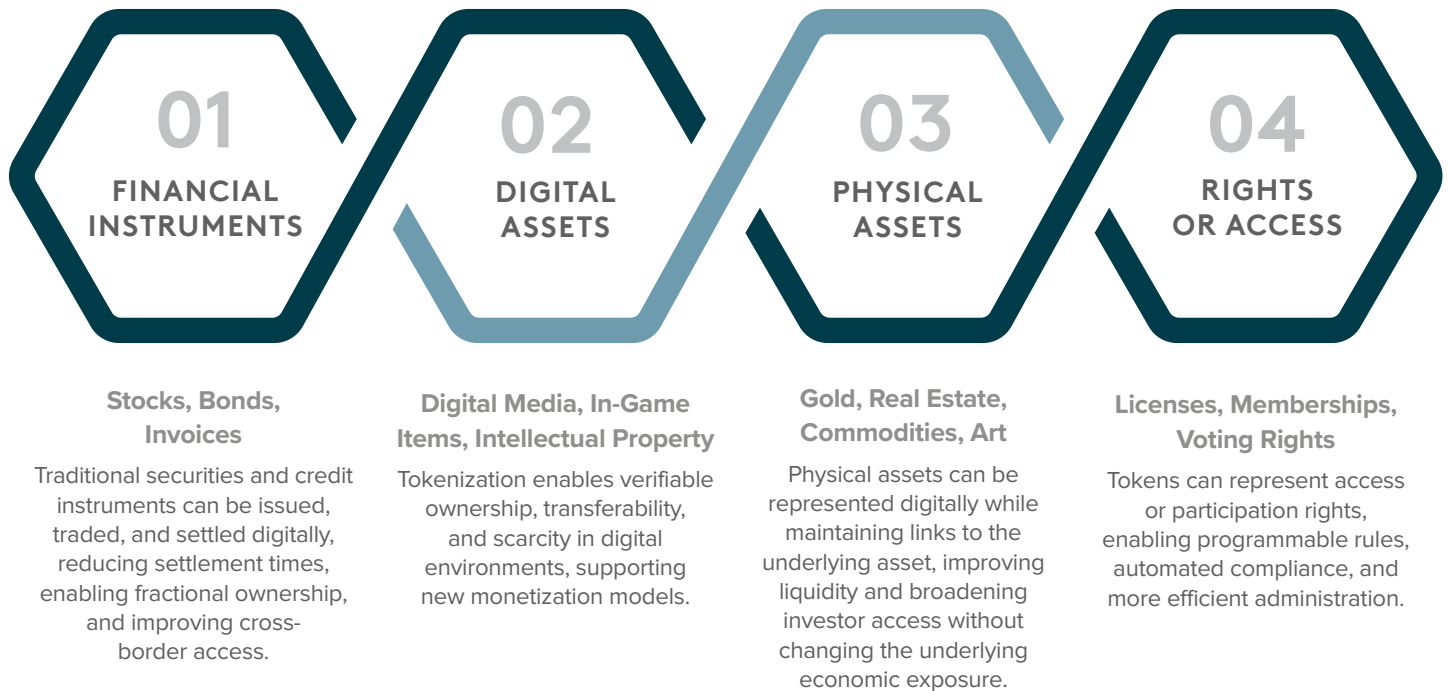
01
FINANCIAL INSTRUMENTS

02
DIGITAL ASSETS

03
PHYSICAL ASSETS

04
RIGHTS OR ACCESS

Stocks, Bonds, Invoices

Traditional securities and credit instruments can be issued, traded, and settled digitally, reducing settlement times, enabling fractional ownership, and improving cross-border access.

Digital Media, In-Game Items, Intellectual Property

Tokenization enables verifiable ownership, transferability, and scarcity in digital environments, supporting new monetization models.

Gold, Real Estate, Commodities, Art

Physical assets can be represented digitally while maintaining links to the underlying asset, improving liquidity and broadening investor access without changing the underlying economic exposure.

Licenses, Memberships, Voting Rights

Tokens can represent access or participation rights, enabling programmable rules, automated compliance, and more efficient administration.